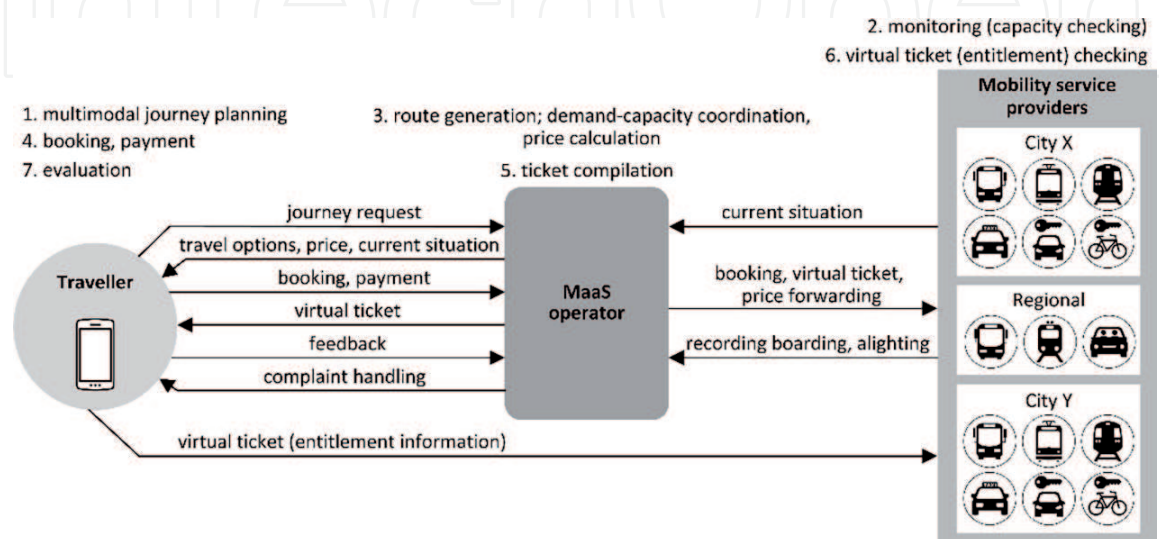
2. monitoring (capacity checking)
6. virtual ticket (entitlement) checking

1. multimodal journey planning
4. booking, payment
7. evaluation

3. route generation; demand-capacity coordination, price calculation
5. ticket compilation

Mobility service providers

City X

journey request
travel options, price, current situation
booking, payment
virtual ticket
feedback
complaint handling

Traveller

MaaS operator

current situation
booking, virtual ticket, price forwarding
recording boarding, alighting

Regional

City Y

virtual ticket (entitlement information)